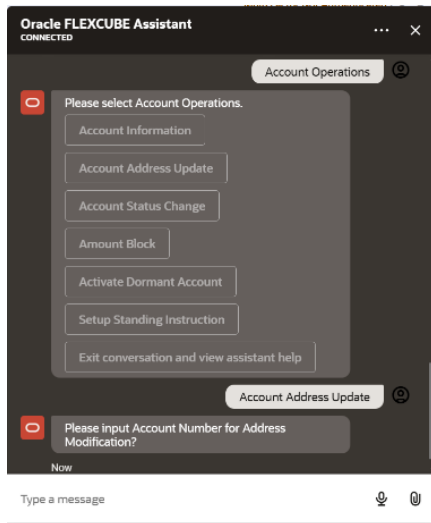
Oracle FLEXCUBE Assistant
CONNECTED

Account Operations

Please select Account Operations.

Account Information

Account Address Update

Account Status Change

Amount Block

Activate Dormant Account

Setup Standing Instruction

Exit conversation and view assistant help

Account Address Update

Please input Account Number for Address Modification?

Now

Type a message